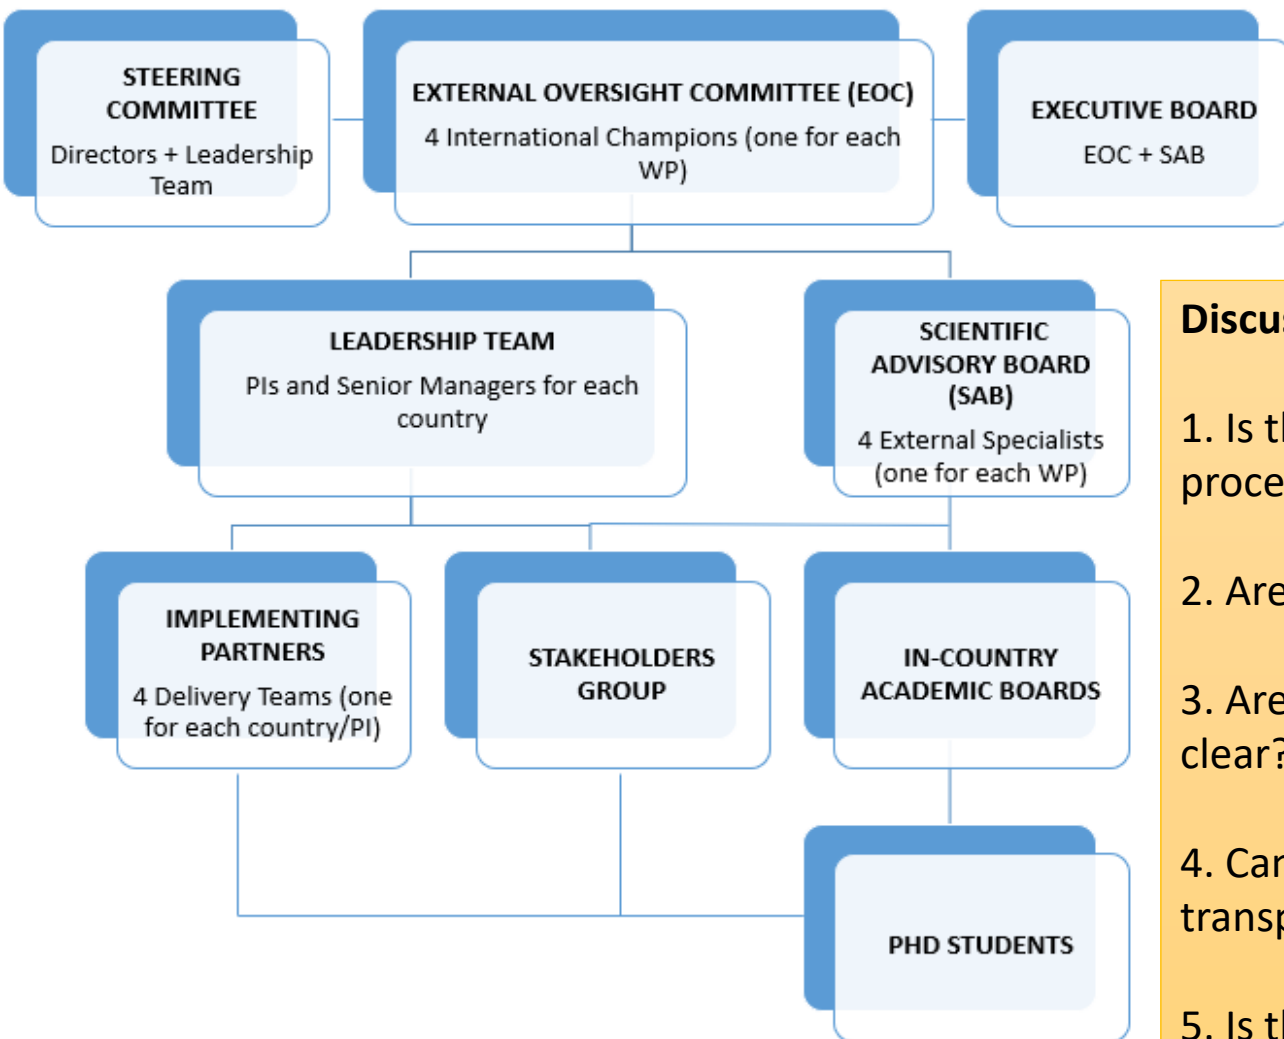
STEERING COMMITTEE
Directors + Leadership Team

EXTERNAL OVERSIGHT COMMITTEE (EOC)
4 International Champions (one for each WP)

EXECUTIVE BOARD
EOC + SAB

LEADERSHIP TEAM
PIs and Senior Managers for each country

SCIENTIFIC ADVISORY BOARD (SAB)
4 External Specialists (one for each WP)

IMPLEMENTING PARTNERS
4 Delivery Teams (one for each country/PI)

STAKEHOLDERS GROUP

IN-COUNTRY ACADEMIC BOARDS

PHD STUDENTS

Discu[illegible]

1. Is th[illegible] proce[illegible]

2. Are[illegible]

3. Are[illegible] clear?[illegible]

4. Can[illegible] transp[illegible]

5. Is th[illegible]